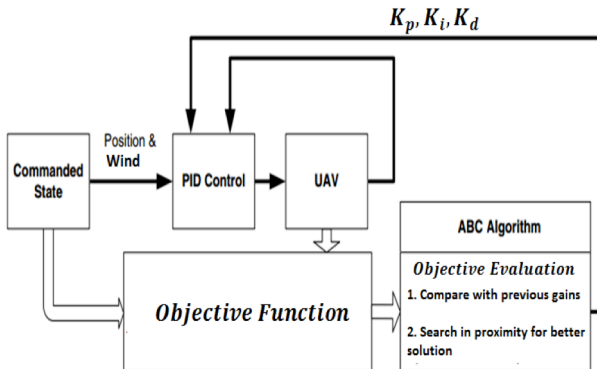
$K_p, K_i, K_d$

Commanded State

Position & Wind

PID Control

UAV

ABC Algorithm

Objective Evaluation

1. Compare with previous gains

2. Search in proximity for better solution

Objective Function